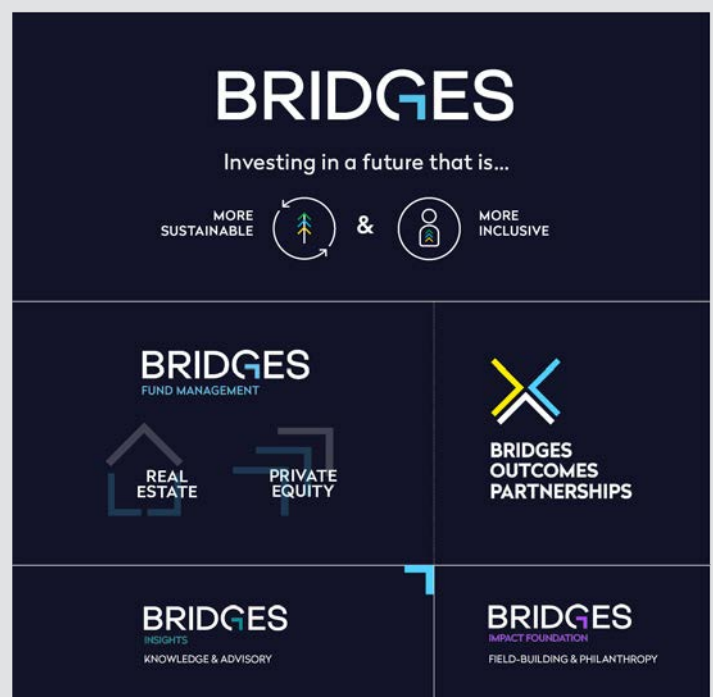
BRIDGES

Investing in a future that is...

MORE SUSTAINABLE & MORE INCLUSIVE

BRIDGES
FUND MANAGEMENT

REAL ESTATE

PRIVATE EQUITY

BRIDGES OUTCOMES PARTNERSHIPS

BRIDGES
INSIGHTS
KNOWLEDGE & ADVISORY

BRIDGES
IMPACT FOUNDATION
FIELD-BUILDING & PHILANTHROPY